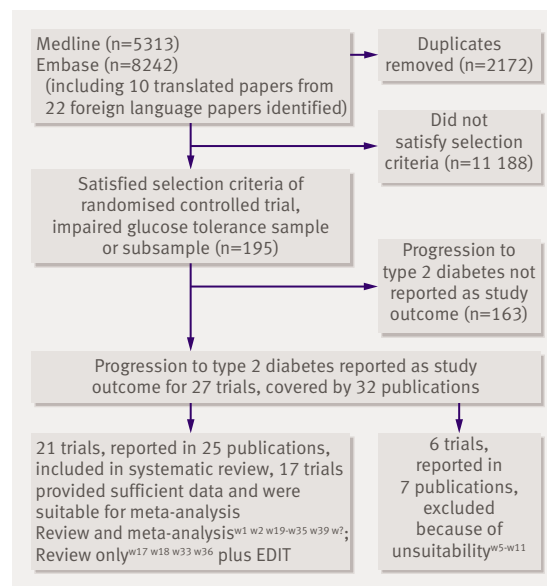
Medline (n=5313)
Embase (n=8242)
(including 10 translated papers from 22 foreign language papers identified)

Duplicates removed (n=2172)

Did not satisfy selection criteria (n=11 188)

Satisfied selection criteria of randomised controlled trial, impaired glucose tolerance sample or subsample (n=195)

Progression to type 2 diabetes not reported as study outcome (n=163)

Progression to type 2 diabetes reported as study outcome for 27 trials, covered by 32 publications

21 trials, reported in 25 publications, included in systematic review, 17 trials provided sufficient data and were suitable for meta-analysis
Review and meta-analysis$^{w1\ w2\ w19\text{-}w35\ w39\ w?}$;
Review only$^{w17\ w18\ w33\ w36}$ plus EDIT

6 trials, reported in 7 publications, excluded because of unsuitability$^{w5\text{-}w11}$